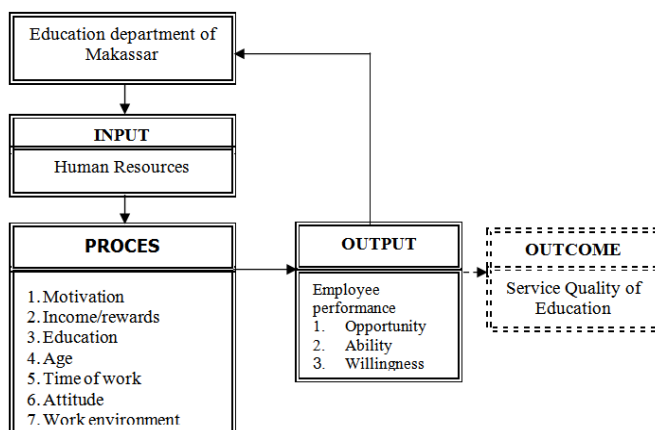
Education department of Makassar

INPUT

Human Resources

PROCES

1. Motivation
2. Income/rewards
3. Education
4. Age
5. Time of work
6. Attitude
7. Work environment

OUTPUT

Employee performance
1. Opportunity
2. Ability
3. Willingness

OUTCOME

Service Quality of Education